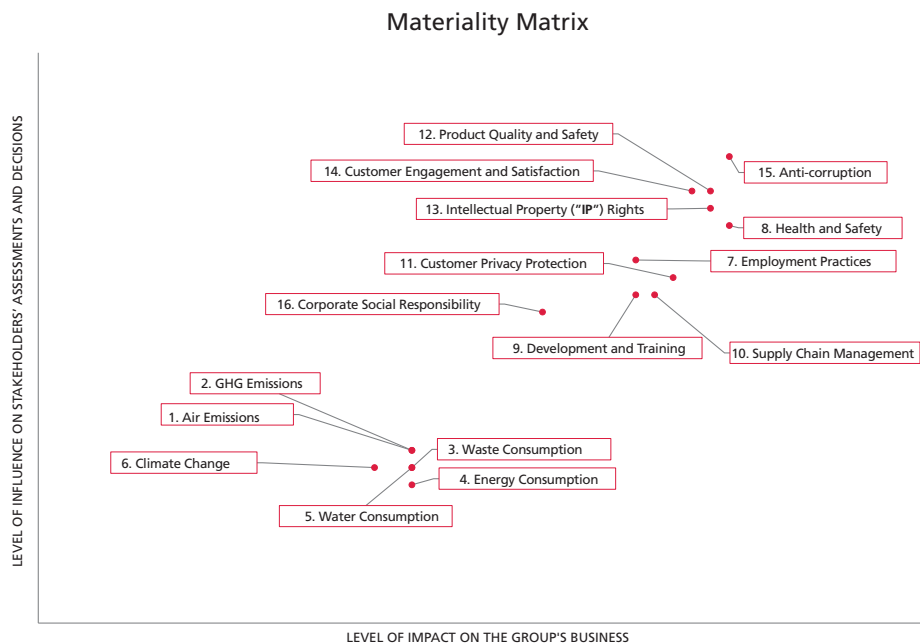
Materiality Matrix

LEVEL OF INFLUENCE ON STAKEHOLDERS' ASSESSMENTS AND DECISIONS

12. Product Quality and Safety

15. Anti-corruption

14. Customer Engagement and Satisfaction

13. Intellectual Property ("IP") Rights

8. Health and Safety

11. Customer Privacy Protection

7. Employment Practices

16. Corporate Social Responsibility

9. Development and Training

10. Supply Chain Management

2. GHG Emissions

1. Air Emissions

3. Waste Consumption

6. Climate Change

4. Energy Consumption

5. Water Consumption

LEVEL OF IMPACT ON THE GROUP'S BUSINESS